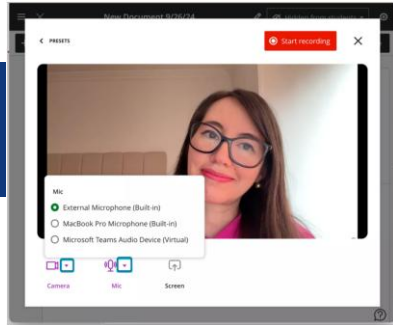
New Document 9/26/24

Hidden from students

< PRESETS

Start recording

Mic

External Microphone (Built-in)

MacBook Pro Microphone (Built-in)

Microsoft Teams Audio Device (Virtual)

Camera

Mic

Screen

?